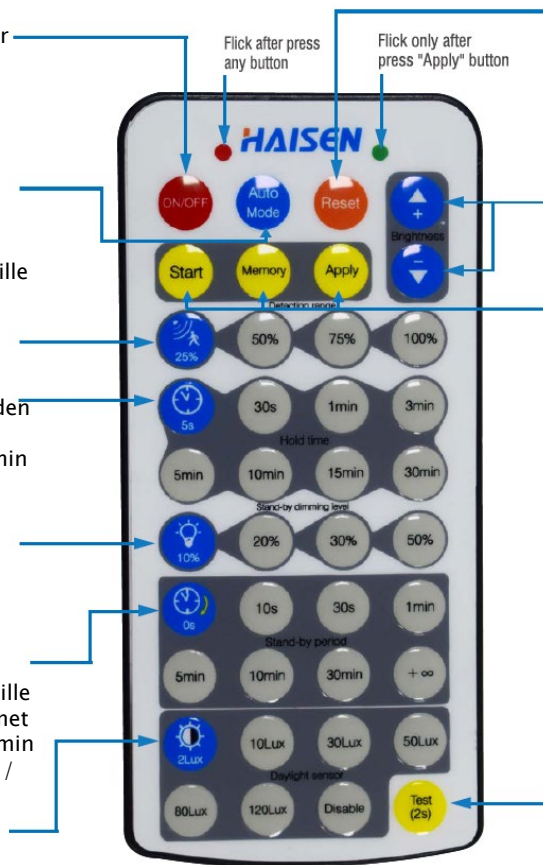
r

Flick after press any button

Flick only after press "Apply" button

ille

den

min

ille
net
min
/

HAISEN

ON/OFF

Auto Mode

Reset

Brightness

Start

Memory

Apply

Detection range

25%

50%

75%

100%

5s

30s

1min

3min

Hold time

5min

10min

15min

30min

Stand-by dimming level

10%

20%

30%

50%

0s

10s

30s

1min

Stand-by period

5min

10min

30min

+∞

2Lux

10Lux

30Lux

50Lux

Daylight sensor

80Lux

120Lux

Disable

Test (2s)